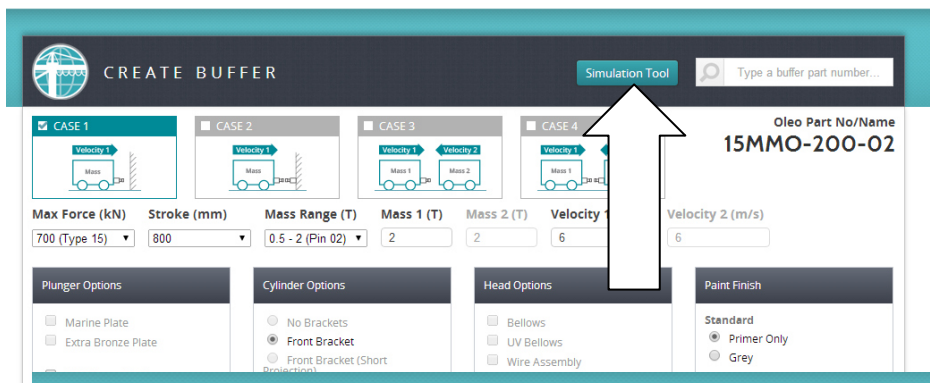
CREATE BUFFER

Simulation Tool

Type a buffer part number...

CASE 1
Velocity 1
Mass

CASE 2
Velocity 1
Mass

CASE 3
Velocity 1
Velocity 2
Mass 1
Mass 2

CASE 4
Velocity 1
Mass 1

Oleo Part No/Name
15MMO-200-02

Max Force (kN)
700 (Type 15)

Stroke (mm)
800

Mass Range (T)
0.5 - 2 (Pin 02)

Mass 1 (T)
2

Mass 2 (T)
2

Velocity 1
6

Velocity 2 (m/s)
6

Plunger Options
Marine Plate
Extra Bronze Plate

Cylinder Options
No Brackets
Front Bracket
Front Bracket (Short Projection)

Head Options
Bellows
UV Bellows
Wire Assembly

Paint Finish
Standard
Primer Only
Grey